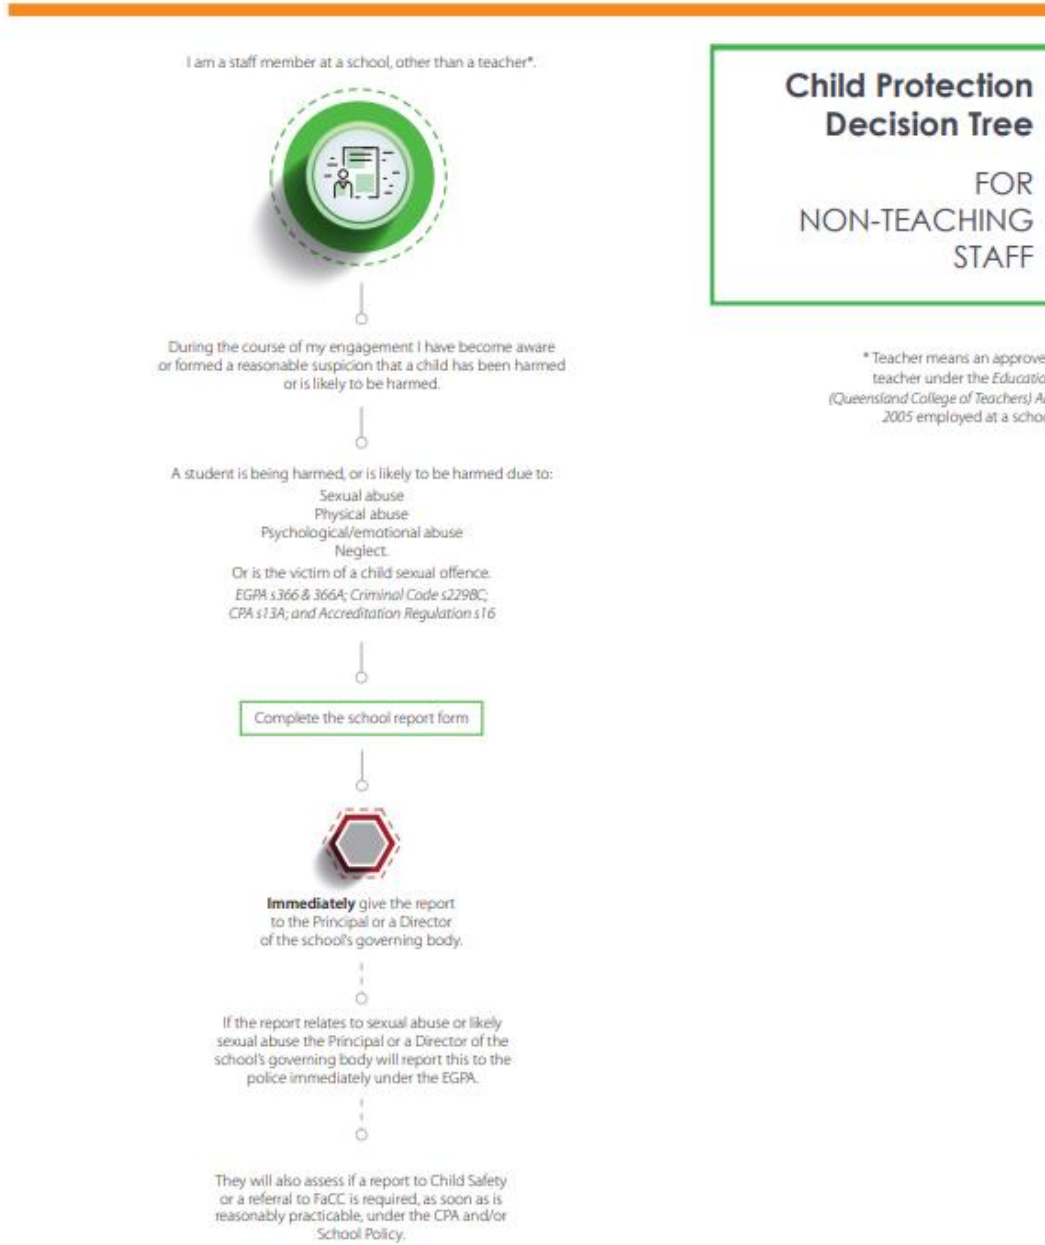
I am a staff member at a school, other than a teacher*.

During the course of my engagement I have become aware or formed a reasonable suspicion that a child has been harmed or is likely to be harmed.

A student is being harmed, or is likely to be harmed due to:
Sexual abuse
Physical abuse
Psychological/emotional abuse
Neglect.
Or is the victim of a child sexual offence.
EGPA s366 & 366A; Criminal Code s229BC; CPA s13A; and Accreditation Regulation s16

Complete the school report form

**Immediately** give the report to the Principal or a Director of the school's governing body.

If the report relates to sexual abuse or likely sexual abuse the Principal or a Director of the school's governing body will report this to the police immediately under the EGPA.

They will also assess if a report to Child Safety or a referral to FaCC is required, as soon as is reasonably practicable, under the CPA and/or School Policy.

Child Protection Decision Tree

FOR NON-TEACHING STAFF

* Teacher means an approve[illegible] teacher under the Educatio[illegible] (Queensland College of Teachers) A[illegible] 2005 employed at a scho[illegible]